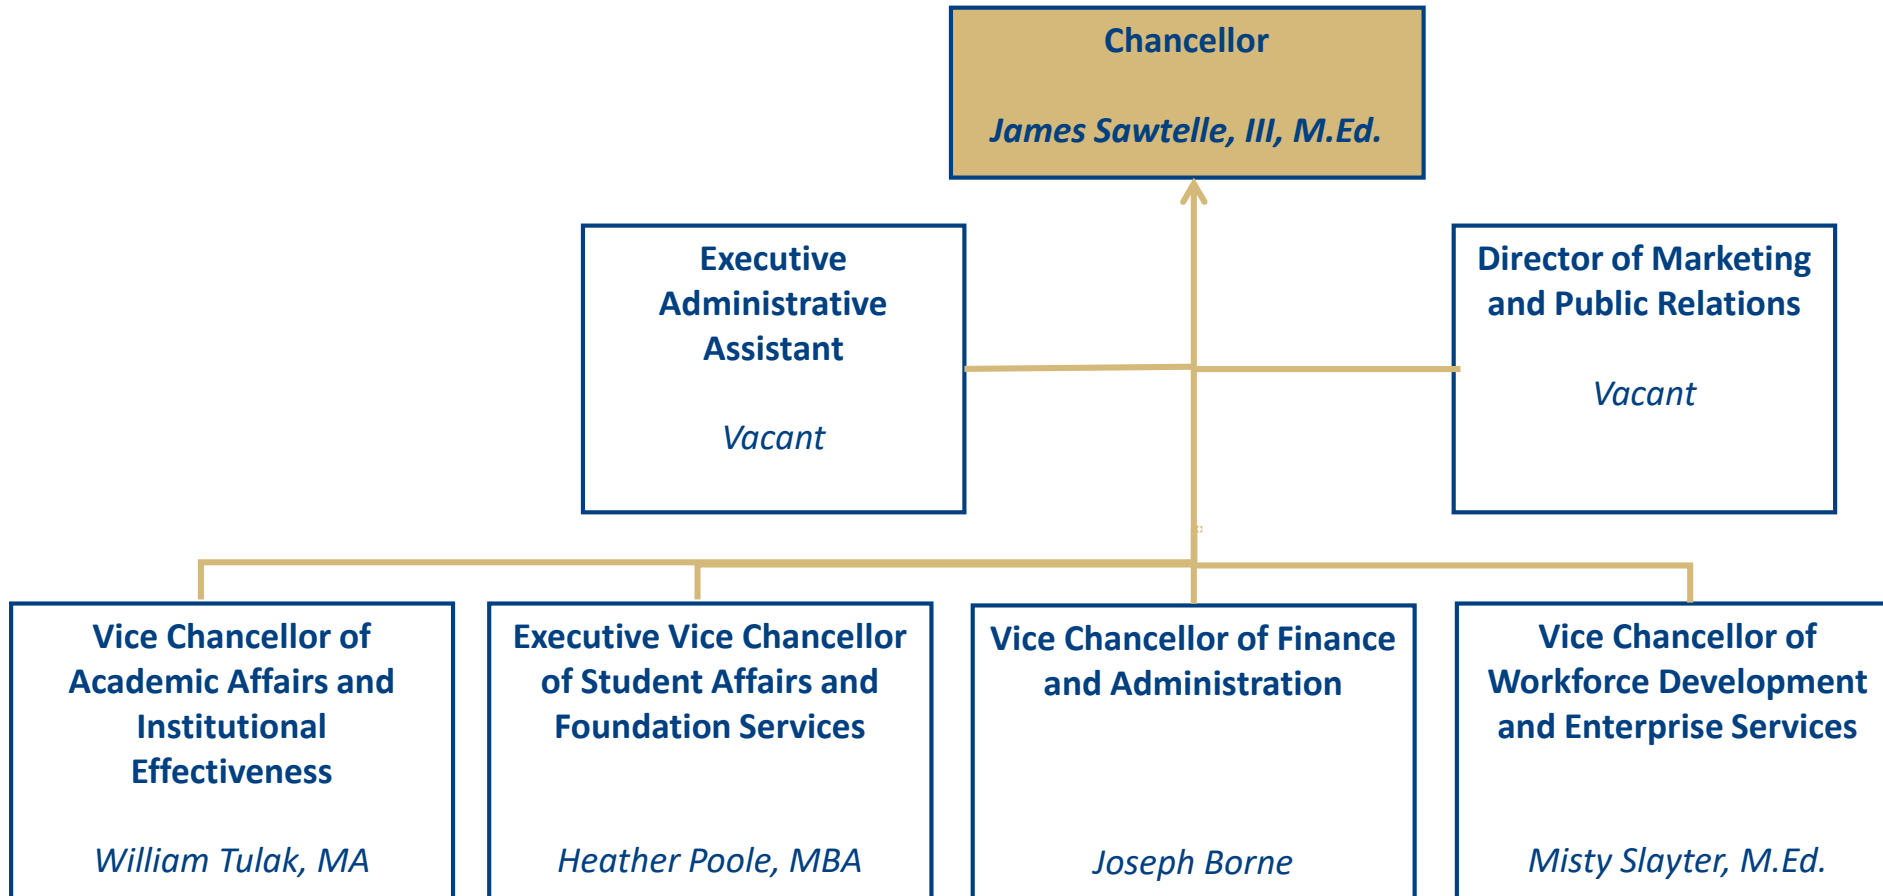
Chancellor

James Sawtelle, III, M.Ed.

Executive Administrative Assistant

Vacant

Director of Marketing and Public Relations

Vacant

Vice Chancellor of Academic Affairs and Institutional Effectiveness

William Tulak, MA

Executive Vice Chancellor of Student Affairs and Foundation Services

Heather Poole, MBA

Vice Chancellor of Finance and Administration

Joseph Borne

Vice Chancellor of Workforce Development and Enterprise Services

Misty Slayter, M.Ed.